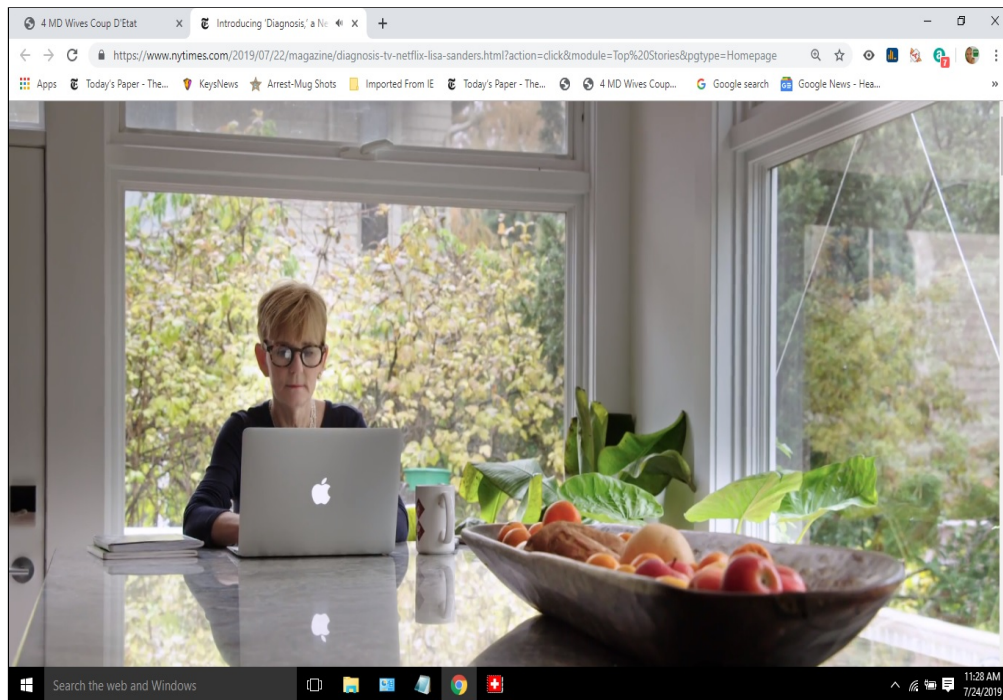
4 MD Wives Coup D'Etat ×

Introducing 'Diagnosis,' a Ne ×

+

https://www.nytimes.com/2019/07/22/magazine/diagnosis-tv-netflix-lisa-sanders.html?action=click&module=Top%20Stories&pgtype=Homepage

Apps Today's Paper - The... KeysNews Arrest-Mug Shots Imported From IE Today's Paper - The... 4 MD Wives Coup... Google search Google News - Hea...

Search the web and Windows

11:28 AM
7/24/2019